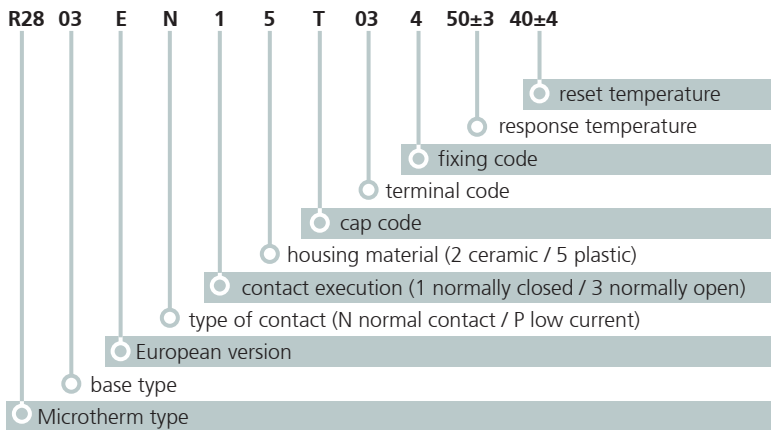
R28 03 E N 1 5 T 03 4 50±3 40±4

reset temperature
response temperature
fixing code
terminal code
cap code
housing material (2 ceramic / 5 plastic)
contact execution (1 normally closed / 3 normally open)
type of contact (N normal contact / P low current)
European version
base type
Microtherm type